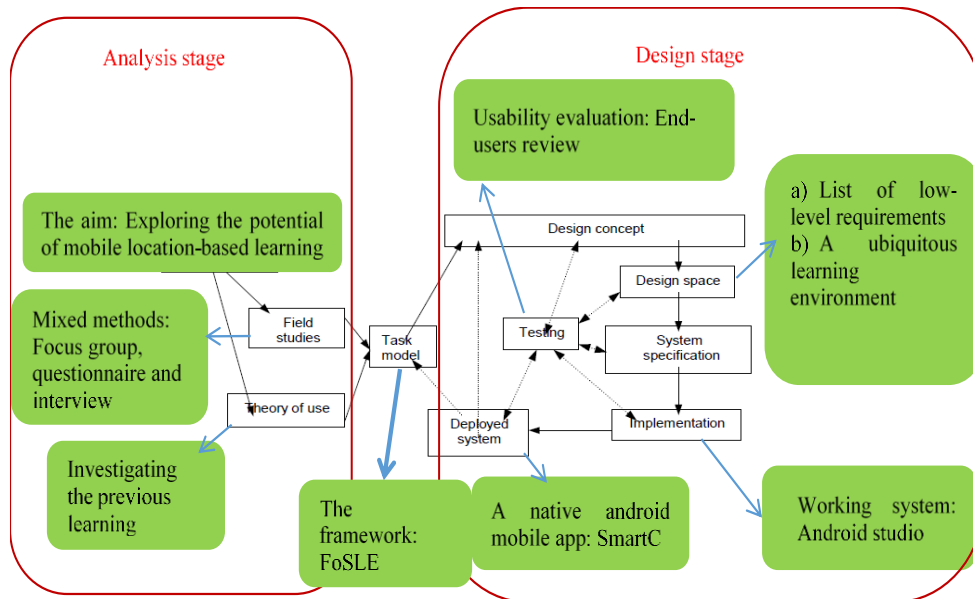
Analysis stage

Design stage

Usability evaluation: End-users review

The aim: Exploring the potential of mobile location-based learning

a) List of low-level requirements
b) A ubiquitous learning environment

Design concept

Design space

Mixed methods: Focus group, questionnaire and interview

Field studies

Task model

Testing

System specification

Theory of use

Deployed system

Implementation

Investigating the previous learning

The framework: FoSLE

A native android mobile app: SmartC

Working system: Android studio